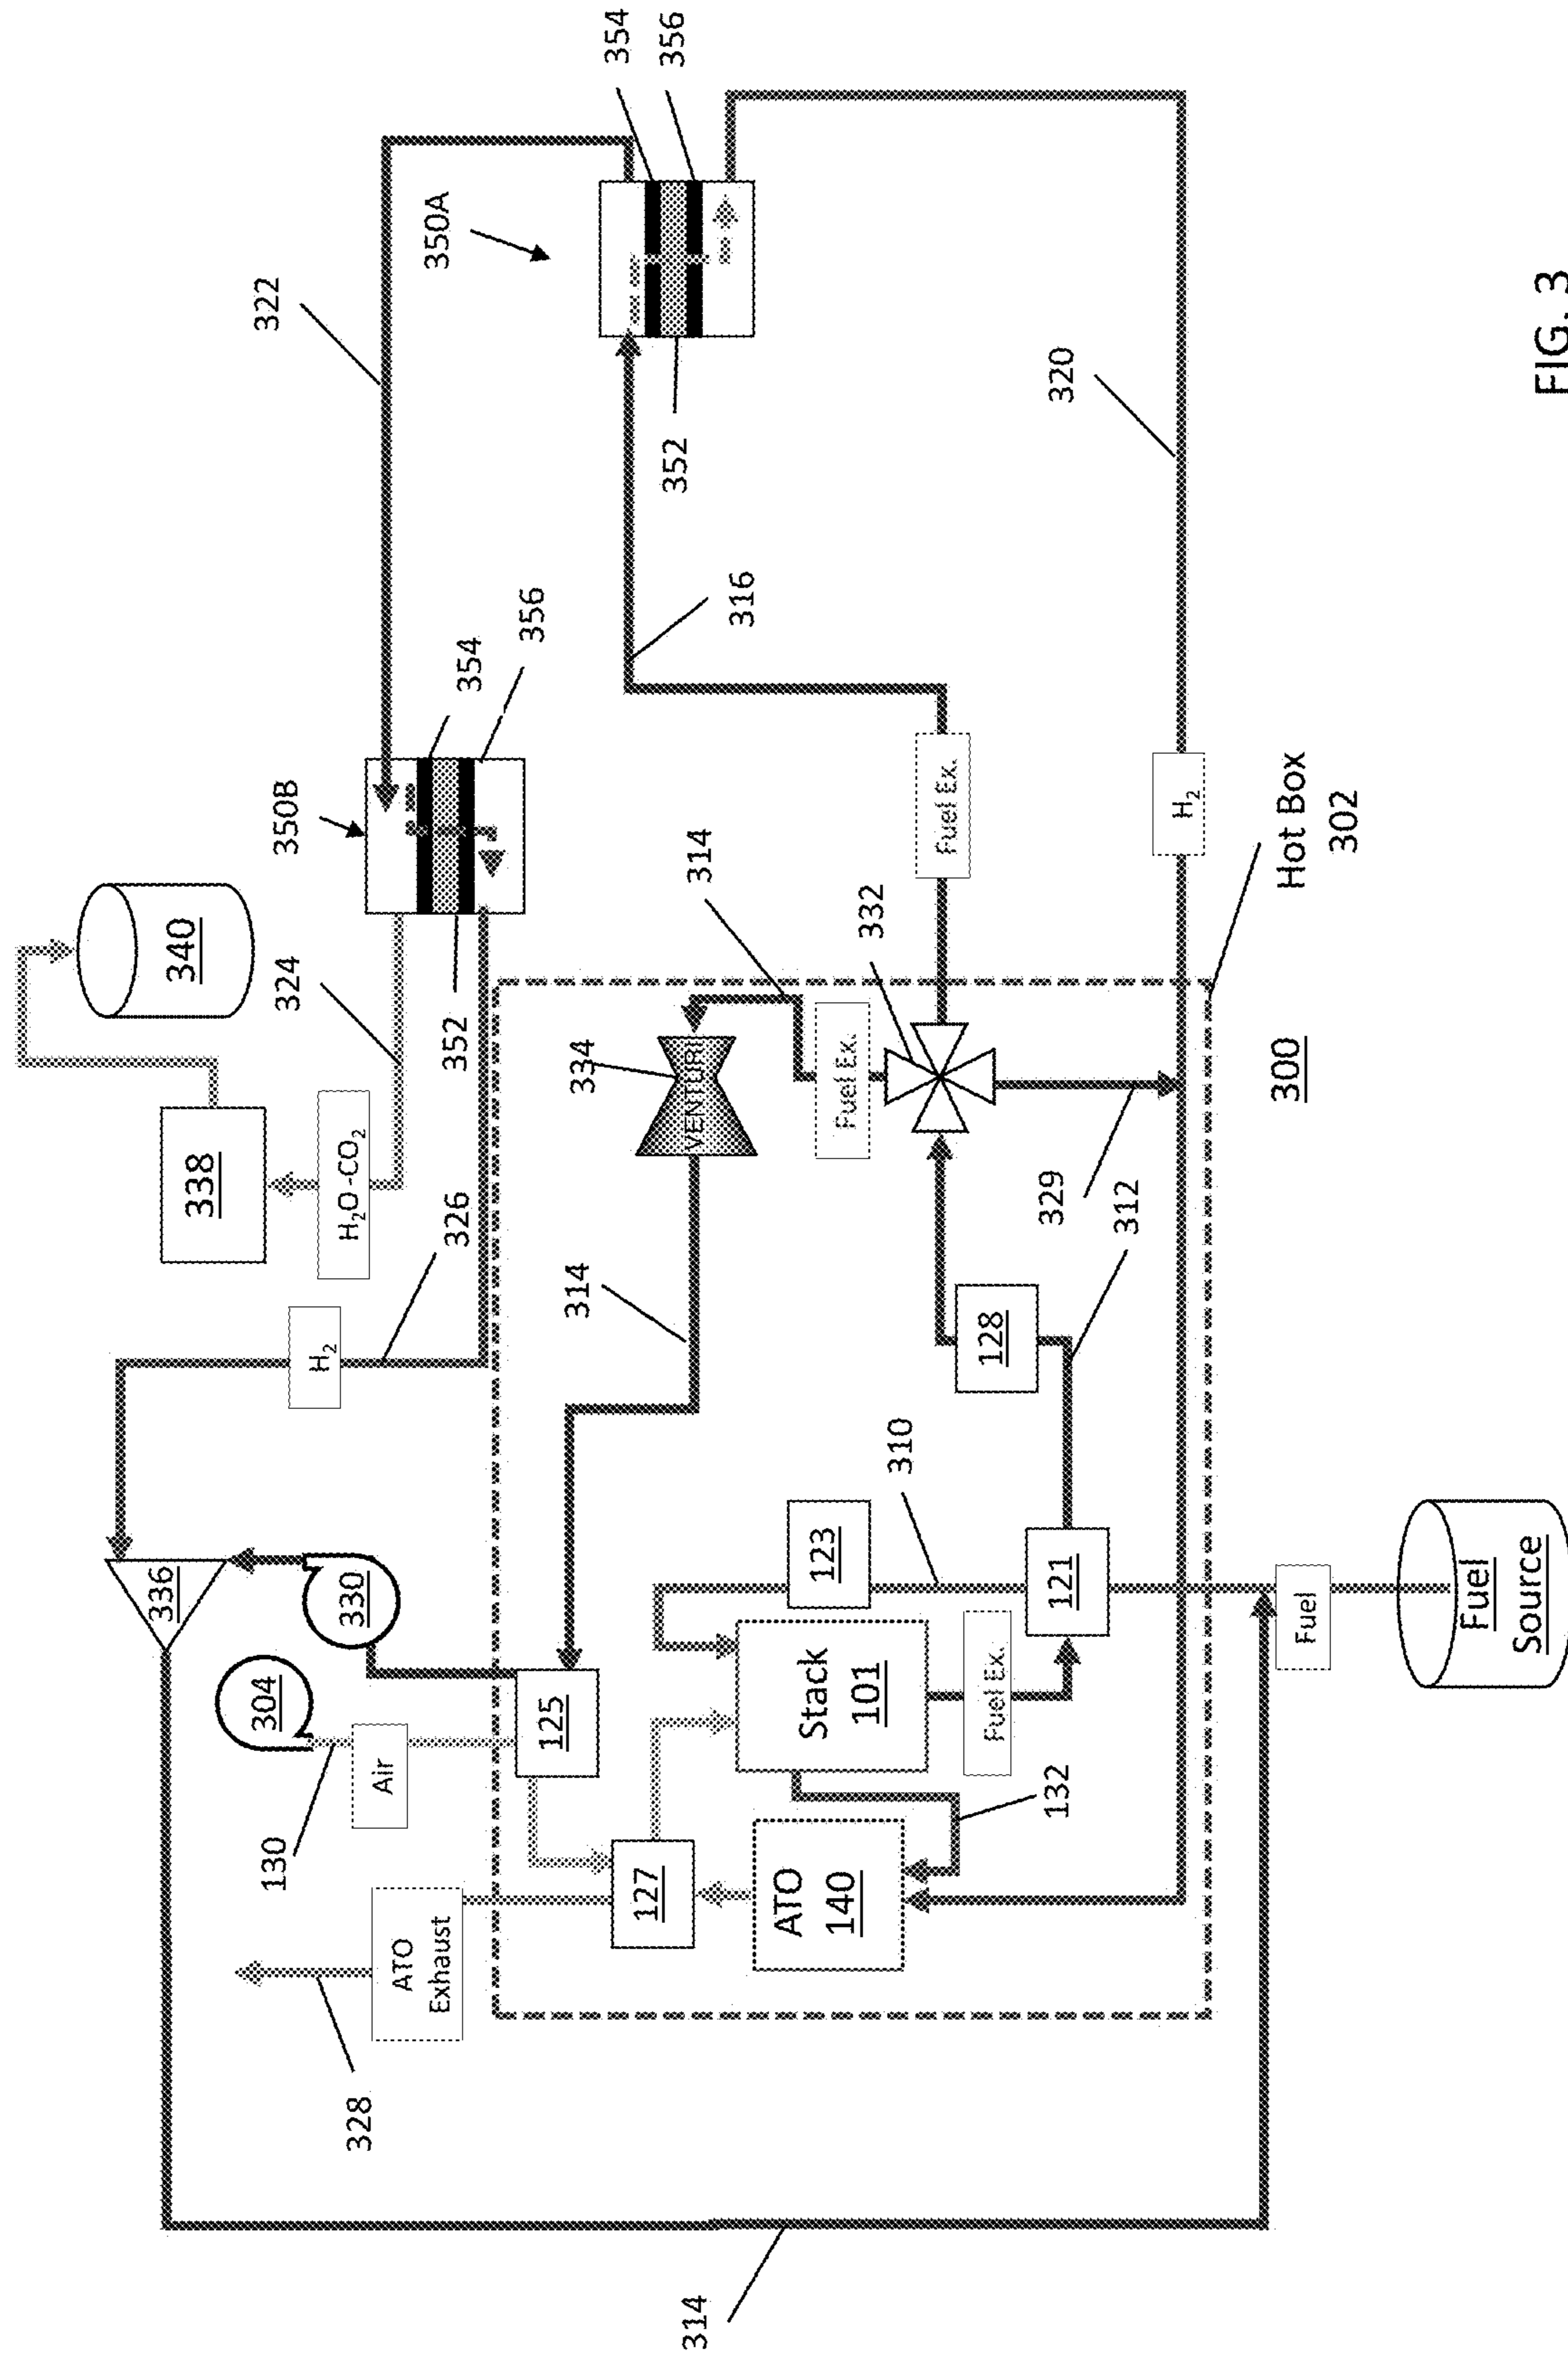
354
356
350A
322
352
320
316
350B
354
356
340
324
352
314
332
Fuel Ex.
H$_2$
Hot Box
302
334
VENTURI
Fuel Ex.
300
338
H$_2$O-CO$_2$
326
329
312
314
H$_2$
128
310
123
121
336
330
Fuel
Fuel Source
304
125
Stack
101
Fuel Ex.
Air
132
130
127
ATO
140
ATO Exhaust
328
314
FIG. 3